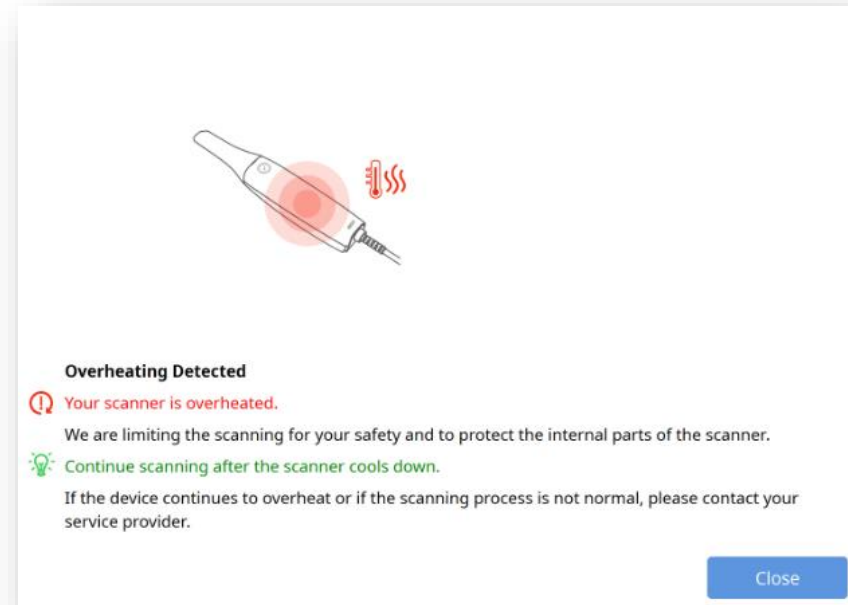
Overheating Detected

Your scanner is overheated.

We are limiting the scanning for your safety and to protect the internal parts of the scanner.

Continue scanning after the scanner cools down.

If the device continues to overheat or if the scanning process is not normal, please contact your service provider.

Close